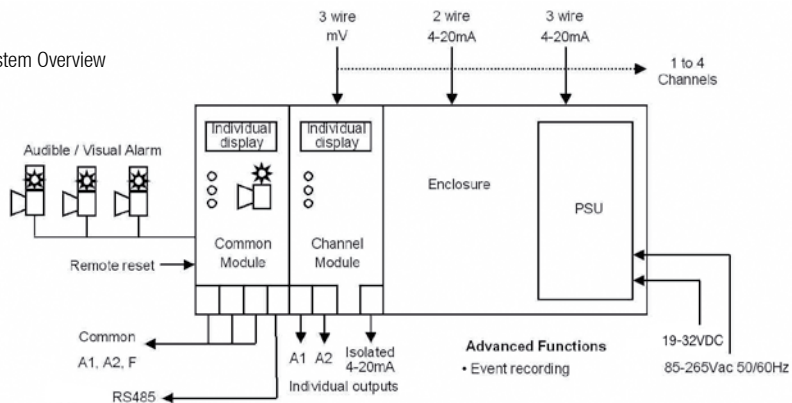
stem Overview

3 wire
mV

2 wire
4-20mA

3 wire
4-20mA

1 to 4
Channels

Audible / Visual Alarm

Individual display

Individual display

Enclosure

PSU

Common Module

Channel Module

Remote reset

Common
A1, A2, F

RS485

A1 A2

Isolated
4-20mA

Individual outputs

Advanced Functions
• Event recording

19-32VDC

85-265Vac 50/60Hz